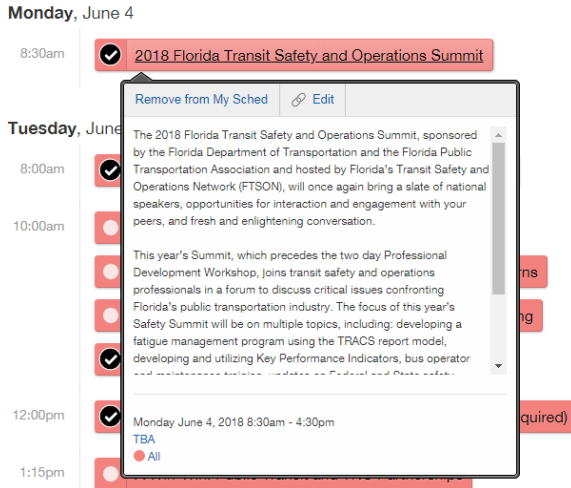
Monday, June 4

8:30am

2018 Florida Transit Safety and Operations Summit

Remove from My Sched

Edit

The 2018 Florida Transit Safety and Operations Summit, sponsored by the Florida Department of Transportation and the Florida Public Transportation Association and hosted by Florida's Transit Safety and Operations Network (FTSON), will once again bring a slate of national speakers, opportunities for interaction and engagement with your peers, and fresh and enlightening conversation.

This year's Summit, which precedes the two day Professional Development Workshop, joins transit safety and operations professionals in a forum to discuss critical issues confronting Florida's public transportation industry. The focus of this year's Safety Summit will be on multiple topics, including: developing a fatigue management program using the TRACS report model, developing and utilizing Key Performance Indicators, bus operator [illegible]

Monday June 4, 2018 8:30am - 4:30pm

TBA

All

Tuesday, June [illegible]

8:00am

10:00am

rns

ng

12:00pm

quired)

1:15pm

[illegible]